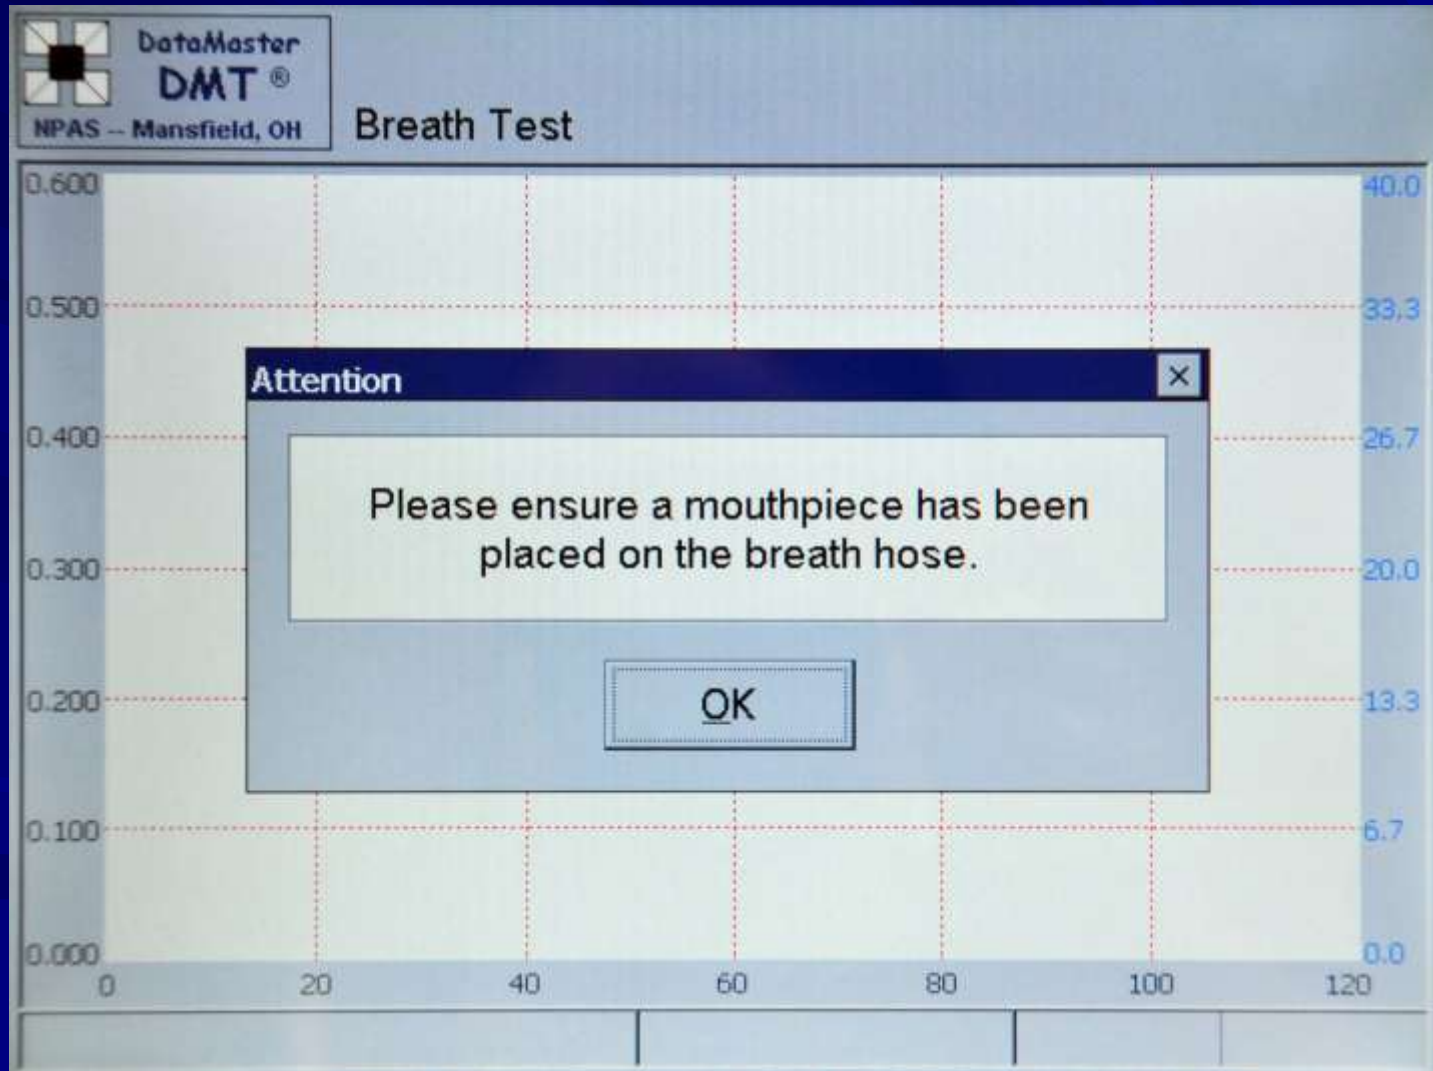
DataMaster
DMT ®
NPAS -- Mansfield, OH

Breath Test

0.600
0.500
0.400
0.300
0.200
0.100
0.000

40.0
33.3
26.7
20.0
13.3
6.7
0.0

0
20
40
60
80
100
120

Attention
×

Please ensure a mouthpiece has been placed on the breath hose.

OK